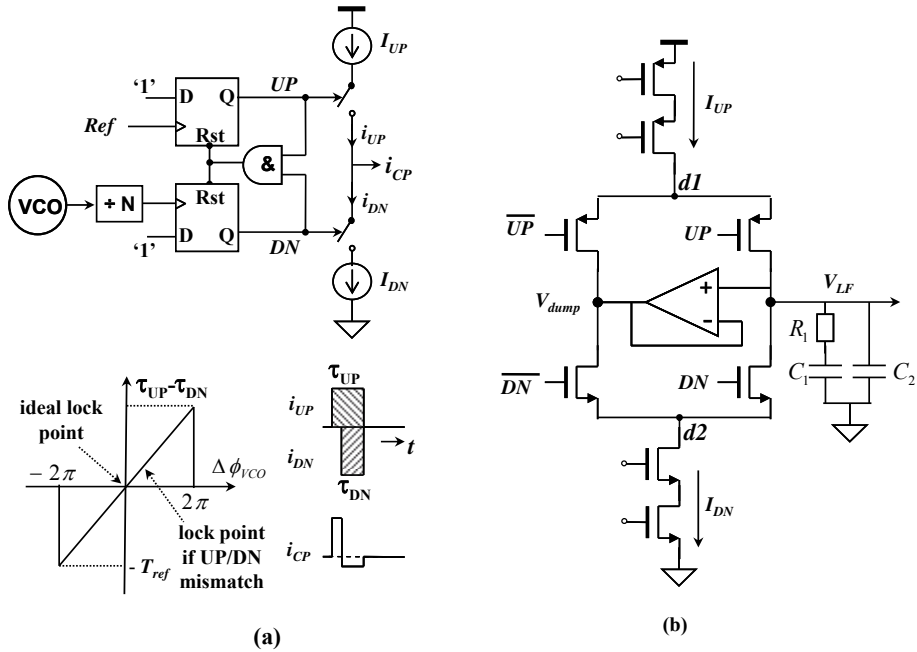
$I_{UP}$

'1' D Q UP

Ref Rst

&

$i_{UP}$

$i_{CP}$

VCO ÷ N Rst

$i_{DN}$

'1' D Q DN

$I_{DN}$

$\tau_{UP}$-$\tau_{DN}$

ideal lock point

$-2\pi$

$\Delta\phi_{VCO}$

$2\pi$

lock point if UP/DN mismatch

- $T_{ref}$

$\tau_{UP}$

$i_{UP}$

$t$

$i_{DN}$

$\tau_{DN}$

$i_{CP}$

(a)

$I_{UP}$

d1

$\overline{UP}$

UP

$V_{LF}$

$V_{dump}$

+

-

$R_1$

$\overline{DN}$

DN

$C_1$

$C_2$

d2

$I_{DN}$

(b)